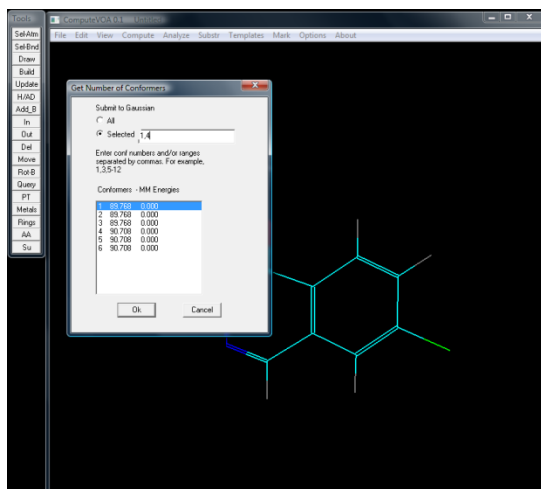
Tools
SelAtm
SelBnd
Draw
Build
Update
H/AD
Add_B
In
Out
Del
Move
Rot-B
Query
PT
Metals
Rings
AA
Su

ComputeVOA 0.1 - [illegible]

File Edit View Compute Analyze Substr Templates Mark Options About

Get Number of Conformers

Submit to Gaussian

All

Selected 1,4

Enter conf numbers and/or ranges separated by commas. For example, 1,3,5-12

Conformers - MM Energies

| | | |
|---|---|---|
| 1 | 89.768 | 0.000 |
| 2 | 89.768 | 0.000 |
| 3 | 89.768 | 0.000 |
| 4 | 90.708 | 0.000 |
| 5 | 90.708 | 0.000 |
| 6 | 90.708 | 0.000 |

Ok

Cancel